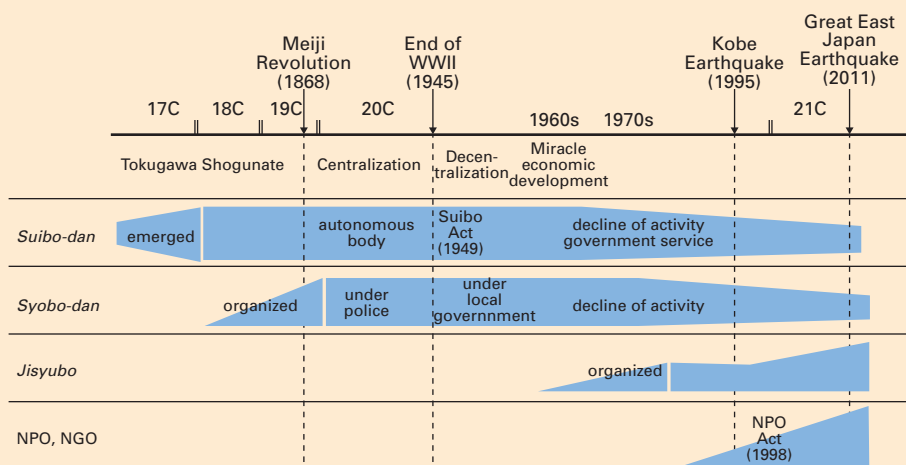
Meiji Revolution (1868)

End of WWII (1945)

Kobe Earthquake (1995)

Great East Japan Earthquake (2011)

17C 18C 19C 20C 1960s 1970s 21C

Tokugawa Shogunate | Centralization | Decentralization | Miracle economic development

Suibo-dan: emerged | autonomous body | Suibo Act (1949) | decline of activity government service

Syobo-dan: organized | under police | under local governnment | decline of activity

Jisyubo: organized

NPO, NGO: NPO Act (1998)